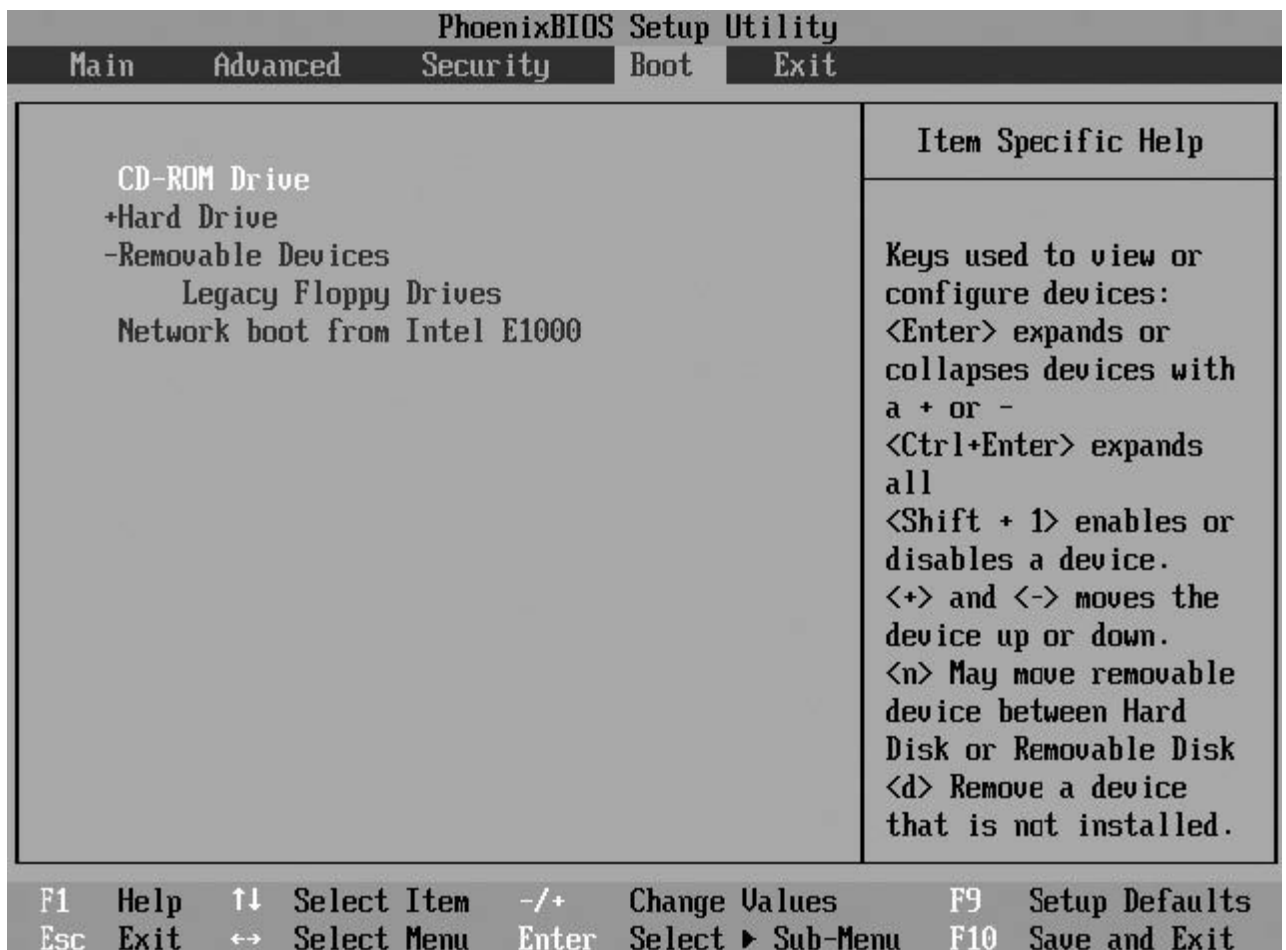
PhoenixBIOS Setup Utility

Main Advanced Security Boot Exit

CD-ROM Drive
+Hard Drive
-Removable Devices
Legacy Floppy Drives
Network boot from Intel E1000

Item Specific Help

Keys used to view or configure devices:
<Enter> expands or collapses devices with a + or -
<Ctrl+Enter> expands all
<Shift + 1> enables or disables a device.
<+> and <-> moves the device up or down.
<n> May move removable device between Hard Disk or Removable Disk
<d> Remove a device that is not installed.

F1 Help ↑↓ Select Item -/+ Change Values F9 Setup Defaults
Esc Exit ↔ Select Menu Enter Select ▸ Sub-Menu F10 Save and Exit